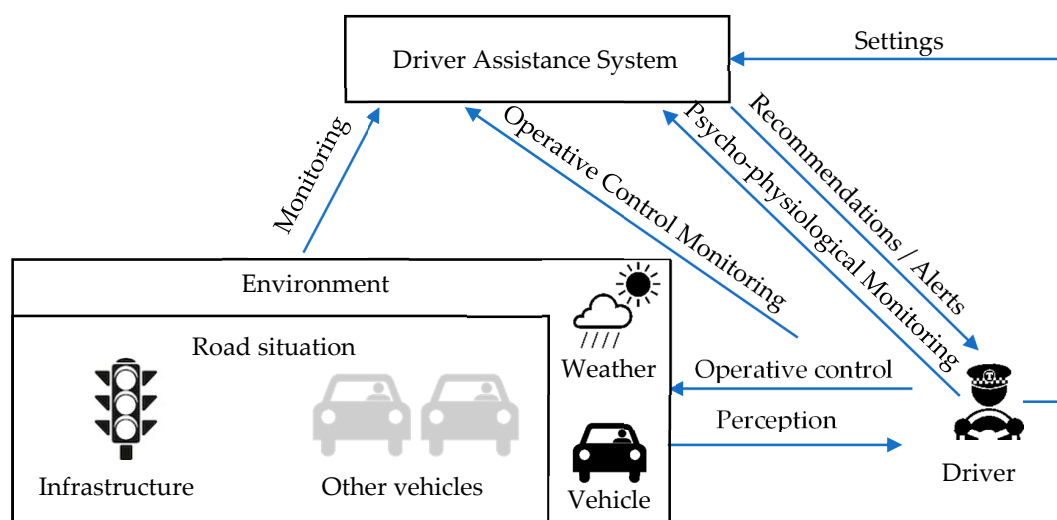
Driver Assistance System

Settings

Monitoring

Operative Control Monitoring

Psycho-physiological Monitoring

Recommendations / Alerts

Environment

Road situation

Weather

Operative control

Perception

Infrastructure

Other vehicles

Vehicle

Driver